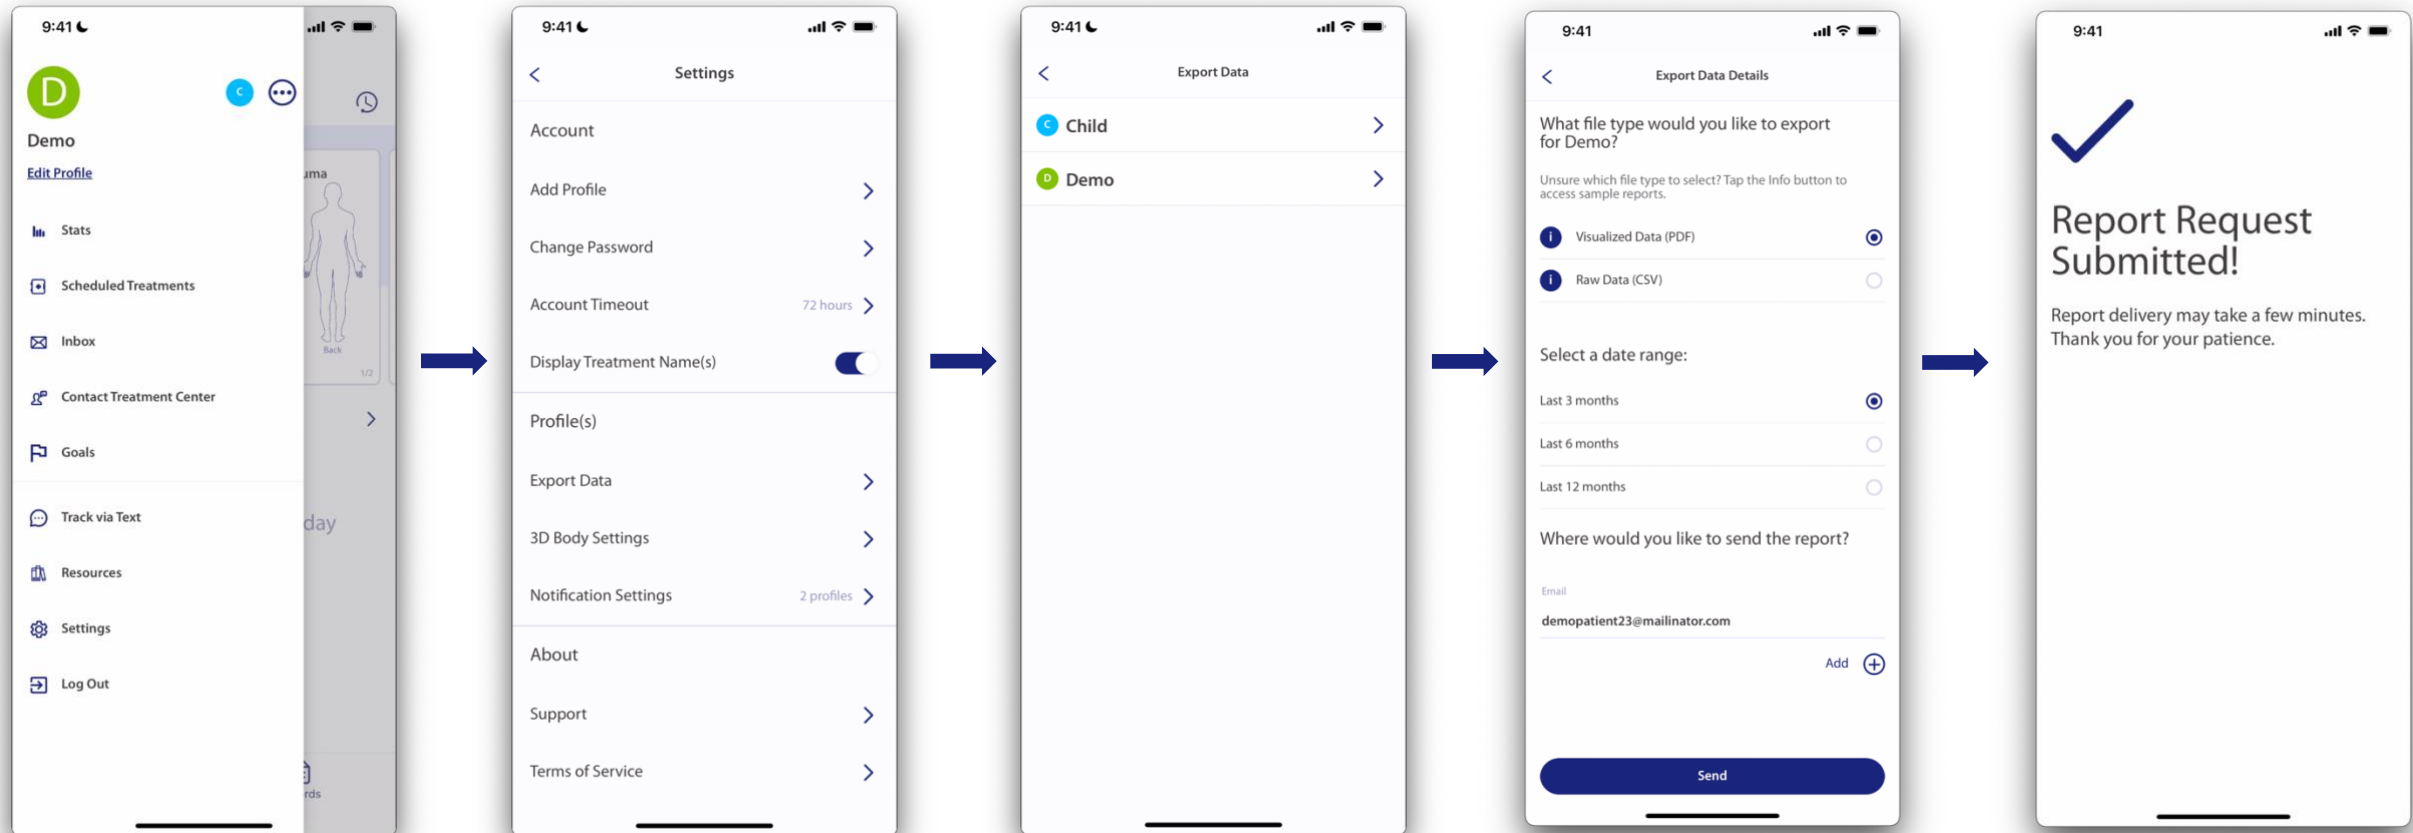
9:41

D

C

Demo

Edit Profile

Stats

Scheduled Treatments

Inbox

Contact Treatment Center

Goals

Track via Text

Resources

Settings

Log Out

uma

Back

1/2

day

rds

9:41

Settings

Account

Add Profile

Change Password

Account Timeout 72 hours

Display Treatment Name(s)

Profile(s)

Export Data

3D Body Settings

Notification Settings 2 profiles

About

Support

Terms of Service

9:41

Export Data

C Child

D Demo

9:41

Export Data Details

What file type would you like to export for Demo?

Unsure which file type to select? Tap the Info button to access sample reports.

Visualized Data (PDF)

Raw Data (CSV)

Select a date range:

Last 3 months

Last 6 months

Last 12 months

Where would you like to send the report?

Email

demopatient23@mailinator.com

Add

Send

9:41

Report Request Submitted!

Report delivery may take a few minutes. Thank you for your patience.